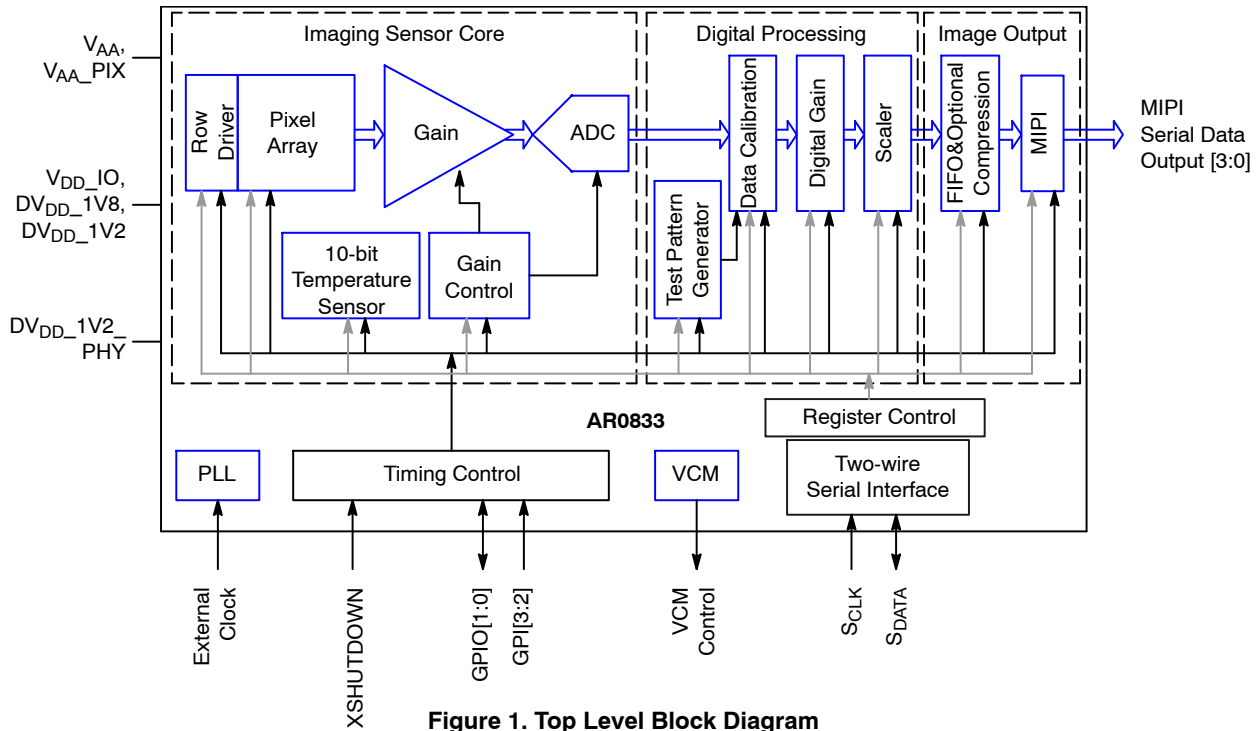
$V_{AA}$, $V_{AA\_PIX}$

$V_{DD\_IO}$, $DV_{DD\_1V8}$, $DV_{DD\_1V2}$

$DV_{DD\_1V2\_}$ PHY

Imaging Sensor Core

Row Driver

Pixel Array

Gain

ADC

10-bit Temperature Sensor

Gain Control

Digital Processing

Data Calibration

Digital Gain

Scaler

Test Pattern Generator

Image Output

FIFO&Optional Compression

MIPI

MIPI Serial Data Output [3:0]

AR0833

Register Control

PLL

Timing Control

VCM

Two-wire Serial Interface

External Clock

XSHUTDOWN

GPIO[1:0]

GPI[3:2]

VCM Control

$S_{CLK}$

$S_{DATA}$

Figure 1. Top Level Block Diagram